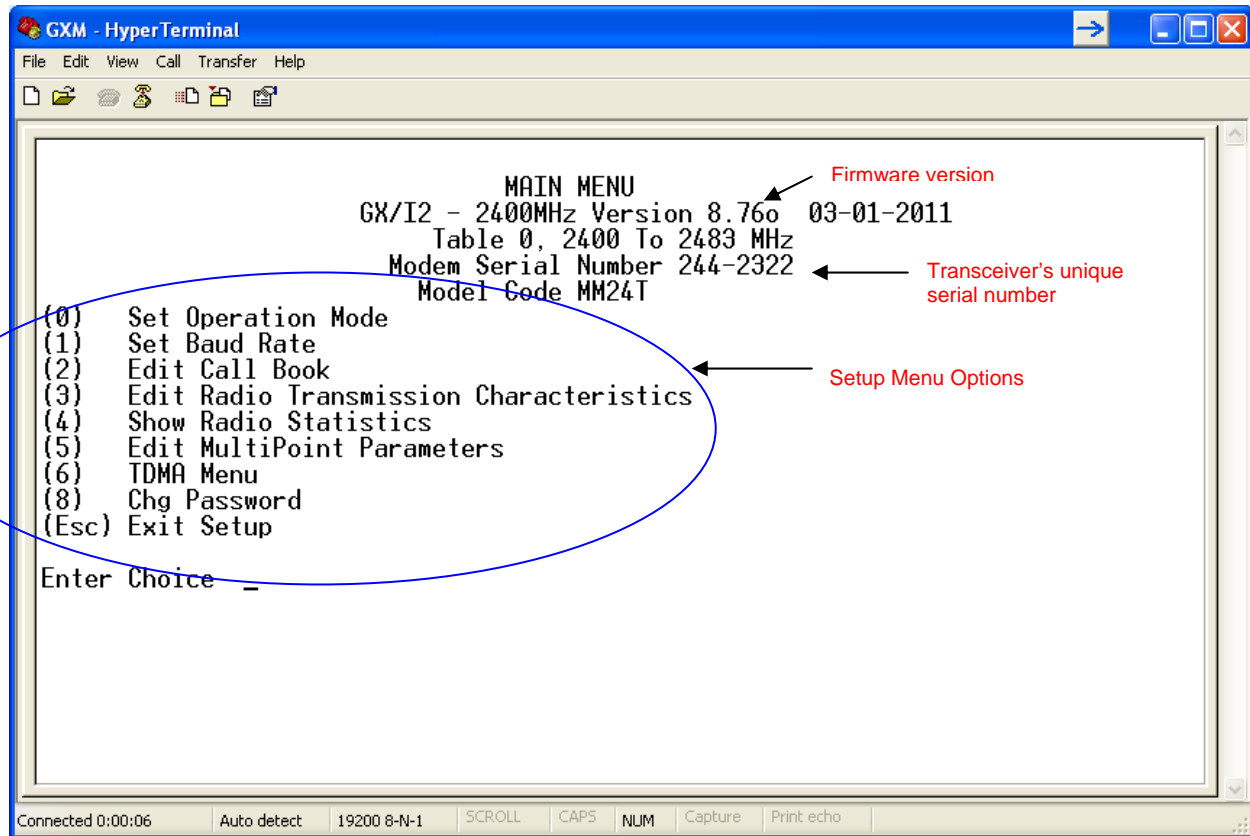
GXM - HyperTerminal

File Edit View Call Transfer Help

MAIN MENU
GX/I2 - 2400MHz Version 8.76o 03-01-2011
Table 0, 2400 To 2483 MHz
Modem Serial Number 244-2322
Model Code MM24T

Firmware version

Transceiver's unique serial number

(0) Set Operation Mode
(1) Set Baud Rate
(2) Edit Call Book
(3) Edit Radio Transmission Characteristics
(4) Show Radio Statistics
(5) Edit MultiPoint Parameters
(6) TDMA Menu
(8) Chg Password
(Esc) Exit Setup

Setup Menu Options

Enter Choice _

Connected 0:00:06 | Auto detect | 19200 8-N-1 | SCROLL | CAPS | NUM | Capture | Print echo